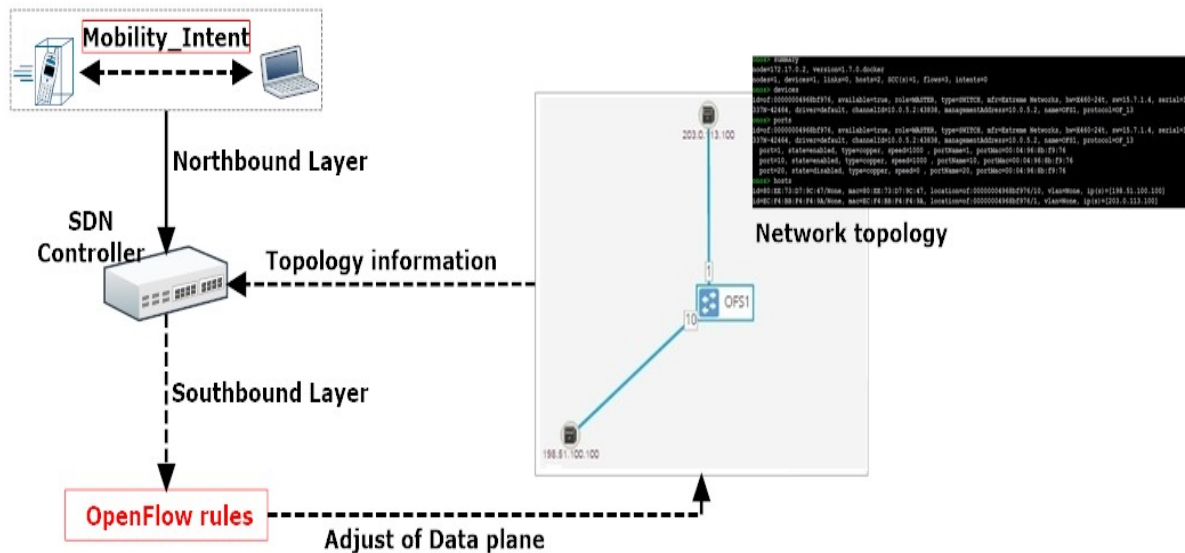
Mobility_Intent

Northbound Layer

SDN Controller

Topology information

Southbound Layer

OpenFlow rules

Adjust of Data plane

onos> summary
node=172.17.0.2, version=1.7.0.docker
nodes=1, devices=1, links=0, hosts=2, SCC(s)=1, flows=3, intents=0
onos> devices
id=of:00000004968bf976, available=true, role=MASTER, type=SWITCH, mfr=Extreme Networks, hw=X460-24t, sw=15.7.1.4, serial=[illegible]
337N-42466, driver=default, channelId=10.0.5.2:43838, managementAddress=10.0.5.2, name=OFS1, protocol=OF_13
onos> ports
id=of:00000004968bf976, available=true, role=MASTER, type=SWITCH, mfr=Extreme Networks, hw=X460-24t, sw=15.7.1.4, serial=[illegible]
337N-42466, driver=default, channelId=10.0.5.2:43838, managementAddress=10.0.5.2, name=OFS1, protocol=OF_13
port=1, state=enabled, type=copper, speed=1000 , portName=1, portMac=00:04:96:8b:f9:76
port=10, state=enabled, type=copper, speed=1000 , portName=10, portMac=00:04:96:8b:f9:76
port=20, state=disabled, type=copper, speed=0 , portName=20, portMac=00:04:96:8b:f9:76
onos> hosts
id=00:EE:73:D7:9C:47/None, mac=00:EE:73:D7:9C:47, location=of:00000004968bf976/10, vlan=None, ip(s)=[198.51.100.100]
id=EC:F4:BB:F4:F4:9A/None, mac=EC:F4:BB:F4:F4:9A, location=of:00000004968bf976/1, vlan=None, ip(s)=[203.0.113.100]

Network topology

203.0.113.100

1

OFS1

10

198.51.100.100